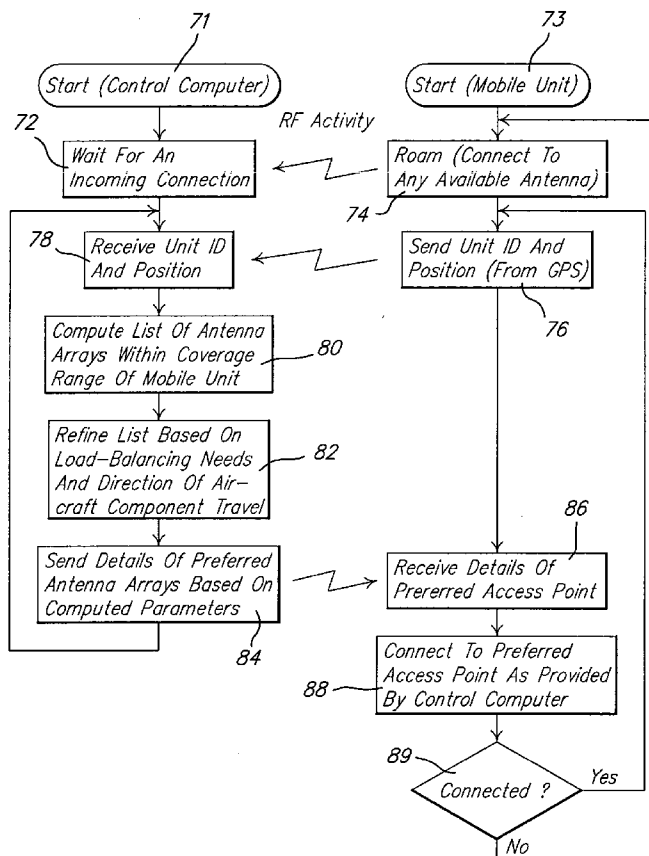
71

Start (Control Computer)

73

Start (Mobile Unit)

RF Activity

72

Wait For An Incoming Connection

Roam (Connect To Any Available Antenna)

74

78

Receive Unit ID And Position

Send Unit ID And Position (From GPS)

76

Compute List Of Antenna Arrays Within Coverage Range Of Mobile Unit

80

Refine List Based On Load–Balancing Needs And Direction Of Air–craft Component Travel

82

86

Send Details Of Preferred Antenna Arrays Based On Computed Parameters

Receive Details Of Prererred Access Point

84

Connect To Preferred Access Point As Provided By Control Computer

88

89

Connected ?

Yes

No